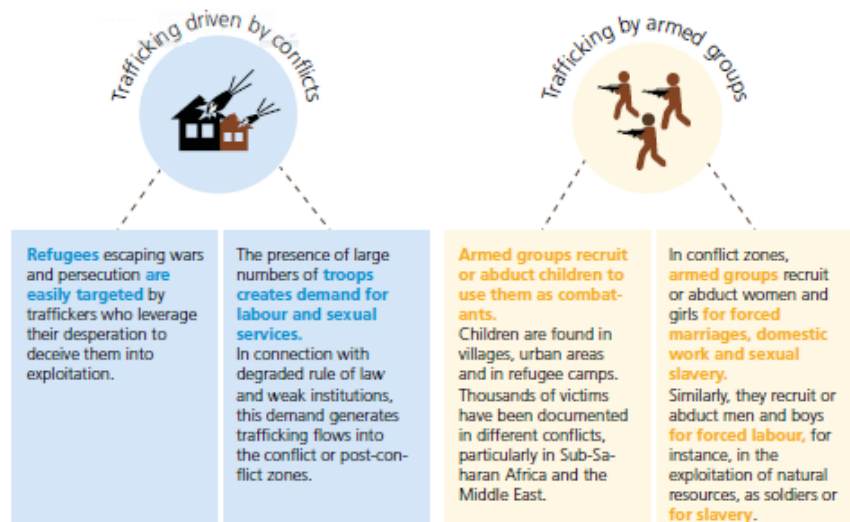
Trafficking driven by conflicts

Trafficking by armed groups

Refugees escaping wars and persecution are easily targeted by traffickers who leverage their desperation to deceive them into exploitation.

The presence of large numbers of troops creates demand for labour and sexual services.
In connection with degraded rule of law and weak institutions, this demand generates trafficking flows into the conflict or post-conflict zones.

Armed groups recruit or abduct children to use them as combatants.
Children are found in villages, urban areas and in refugee camps. Thousands of victims have been documented in different conflicts, particularly in Sub-Saharan Africa and the Middle East.

In conflict zones, armed groups recruit or abduct women and girls for forced marriages, domestic work and sexual slavery.
Similarly, they recruit or abduct men and boys for forced labour, for instance, in the exploitation of natural resources, as soldiers or for slavery.